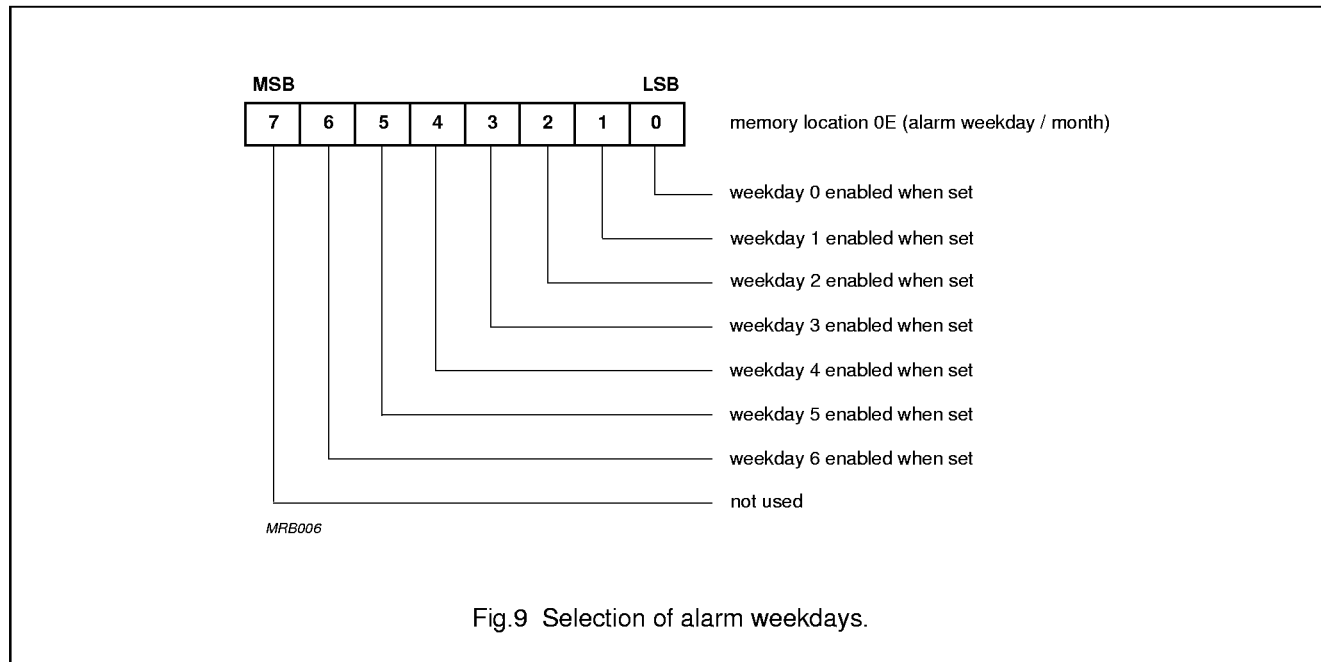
MSB

LSB

| 7 | 6 | 5 | 4 | 3 | 2 | 1 | 0 |
|---|---|---|---|---|---|---|---|

memory location 0E (alarm weekday / month)

weekday 0 enabled when set

weekday 1 enabled when set

weekday 2 enabled when set

weekday 3 enabled when set

weekday 4 enabled when set

weekday 5 enabled when set

weekday 6 enabled when set

not used

MRB006

Fig.9 Selection of alarm weekdays.